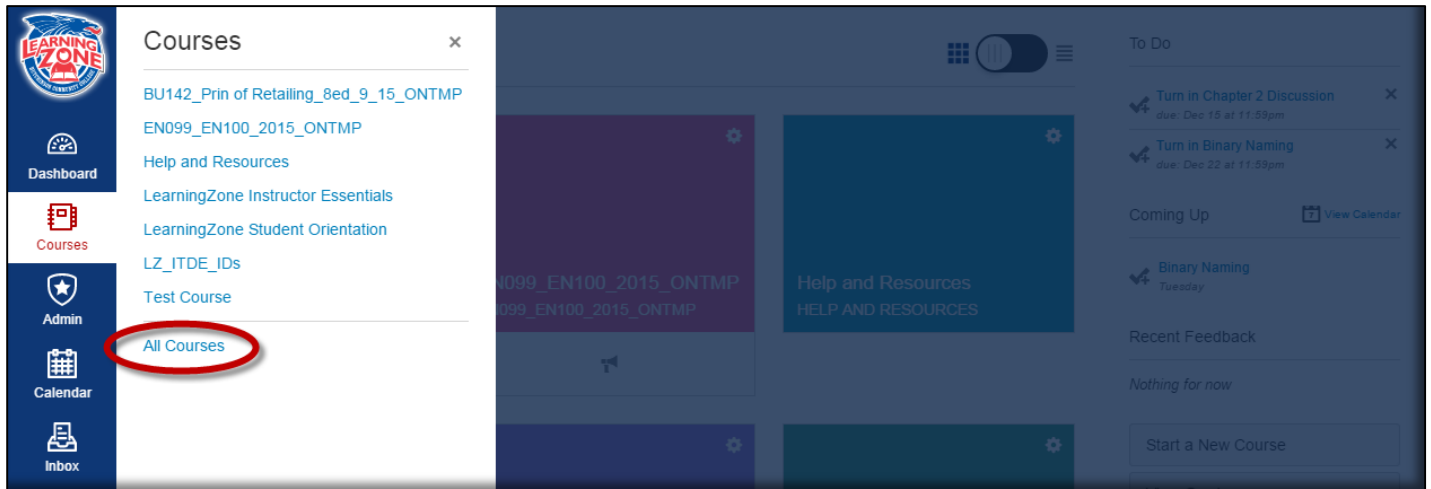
LEARNING ZONE

Dashboard

Courses

Admin

Calendar

Inbox

Courses ×

BU142_Prin of Retailing_8ed_9_15_ONTMP

EN099_EN100_2015_ONTMP

Help and Resources

LearningZone Instructor Essentials

LearningZone Student Orientation

LZ_ITDE_IDs

Test Course

All Courses

N099_EN100_2015_ONTMP
099_EN100_2015_ONTMP

Help and Resources
HELP AND RESOURCES

To Do

Turn in Chapter 2 Discussion
due: Dec 15 at 11:59pm

Turn in Binary Naming
due: Dec 22 at 11:59pm

Coming Up

View Calendar

Binary Naming
Tuesday

Recent Feedback

Nothing for now

Start a New Course